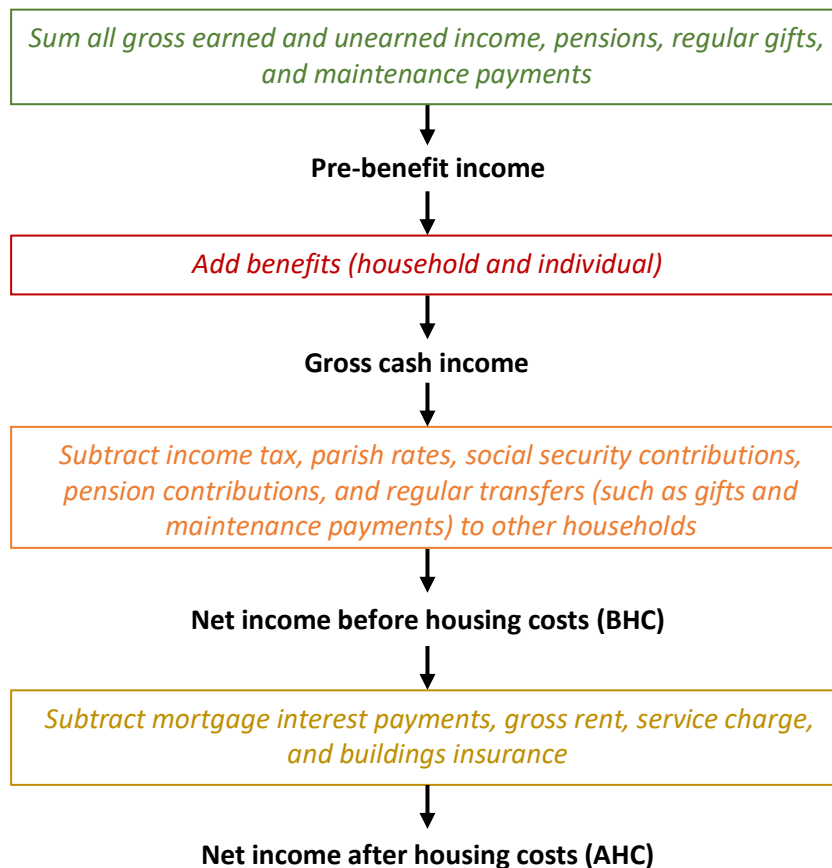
Sum all gross earned and unearned income, pensions, regular gifts, and maintenance payments

Pre-benefit income

Add benefits (household and individual)

Gross cash income

Subtract income tax, parish rates, social security contributions, pension contributions, and regular transfers (such as gifts and maintenance payments) to other households

Net income before housing costs (BHC)

Subtract mortgage interest payments, gross rent, service charge, and buildings insurance

Net income after housing costs (AHC)